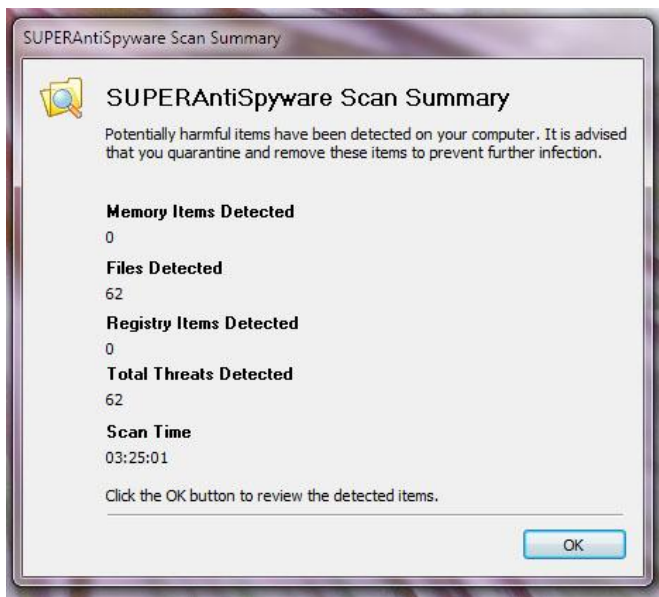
SUPERAntiSpyware Scan Summary

SUPERAntiSpyware Scan Summary

Potentially harmful items have been detected on your computer. It is advised that you quarantine and remove these items to prevent further infection.

Memory Items Detected
0

Files Detected
62

Registry Items Detected
0

Total Threats Detected
62

Scan Time
03:25:01

Click the OK button to review the detected items.

OK